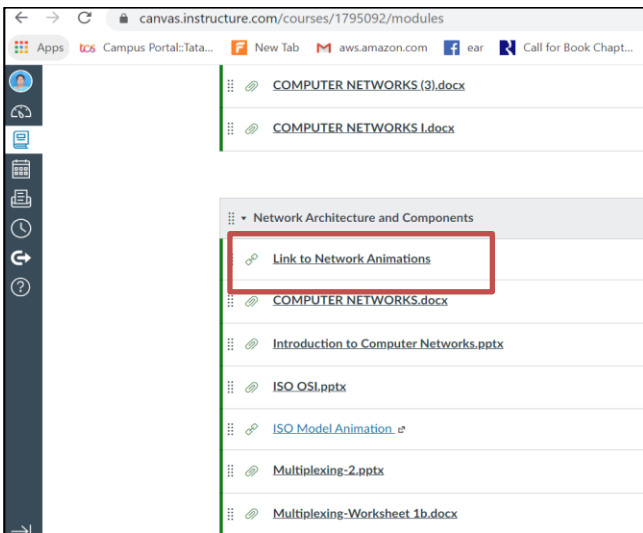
canvas.instructure.com/courses/1795092/modules

Apps tcs Campus Portal::Tata... New Tab aws.amazon.com ear Call for Book Chapt...

COMPUTER NETWORKS (3).docx

COMPUTER NETWORKS I.docx

Network Architecture and Components

Link to Network Animations

COMPUTER NETWORKS.docx

Introduction to Computer Networks.pptx

ISO OSI.pptx

ISO Model Animation

Multiplexing-2.pptx

Multiplexing-Worksheet 1b.docx